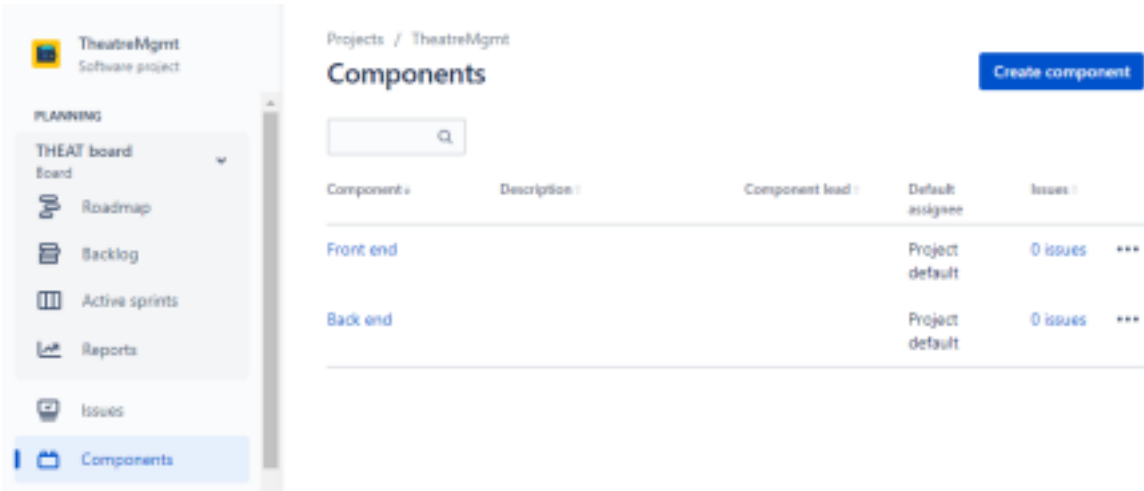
TheatreMgmt
Software project

PLANNING

THEAT board
Board

Roadmap

Backlog

Active sprints

Reports

Issues

Components

Projects / TheatreMgmt

Components

Create component

| Component | Description | Component lead | Default assignee | Issues | |
|---|---|---|---|---|---|
| Front end | | | Project default | 0 issues | ••• |
| Back end | | | Project default | 0 issues | ••• |